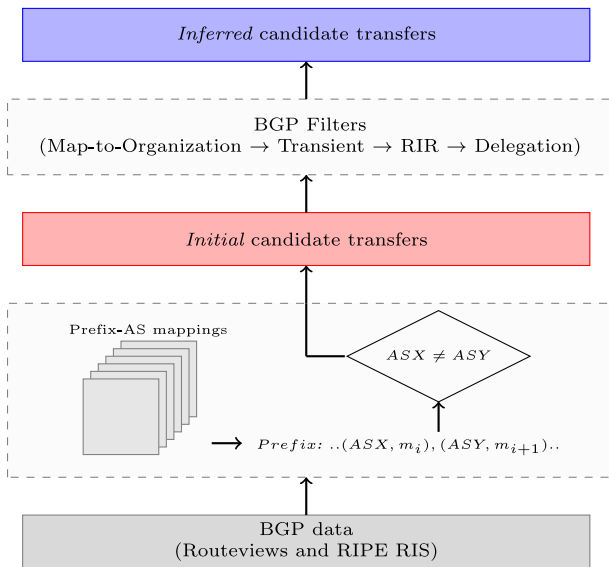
*Inferred* candidate transfers

BGP Filters
(Map-to-Organization → Transient → RIR → Delegation)

*Initial* candidate transfers

Prefix-AS mappings

$ASX \neq ASY$

*Prefix:* $..(ASX, m_i), (ASY, m_{i+1})..$

BGP data
(Routeviews and RIPE RIS)